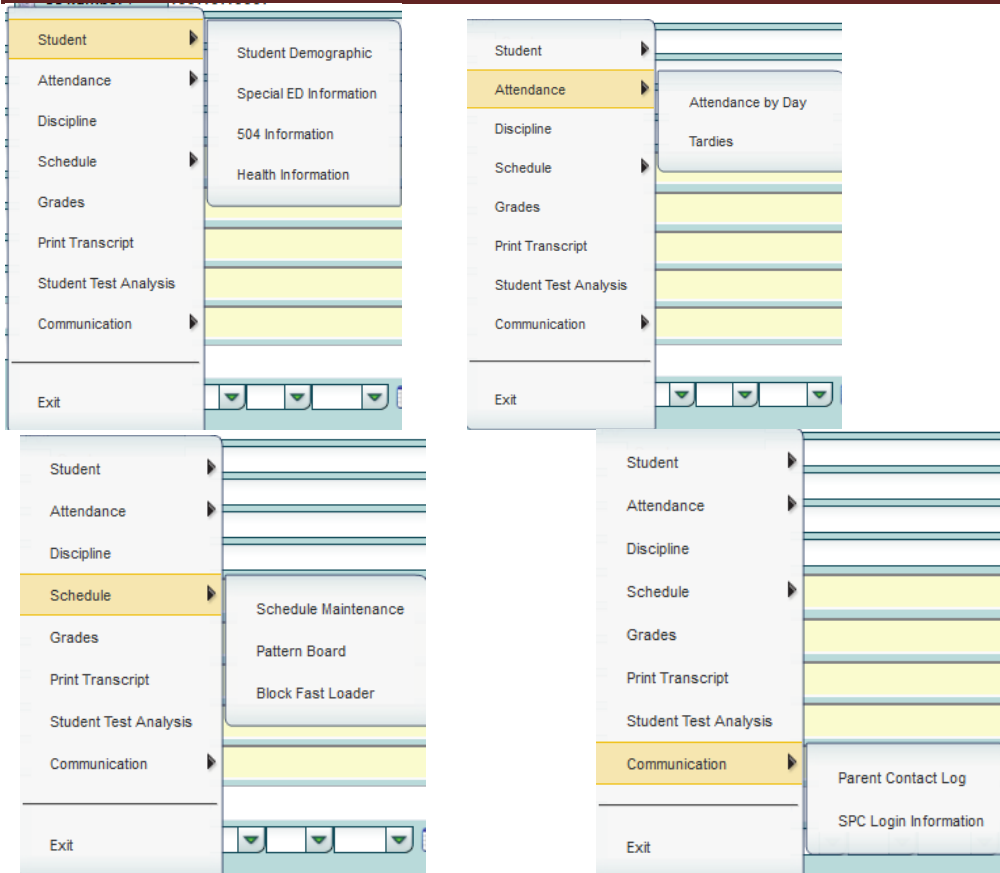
Student
Attendance
Discipline
Schedule
Grades
Print Transcript
Student Test Analysis
Communication
Exit

Student Demographic
Special ED Information
504 Information
Health Information

Student
Attendance
Discipline
Schedule
Grades
Print Transcript
Student Test Analysis
Communication
Exit

Attendance by Day
Tardies

Student
Attendance
Discipline
Schedule
Grades
Print Transcript
Student Test Analysis
Communication
Exit

Schedule Maintenance
Pattern Board
Block Fast Loader

Student
Attendance
Discipline
Schedule
Grades
Print Transcript
Student Test Analysis
Communication
Exit

Parent Contact Log
SPC Login Information